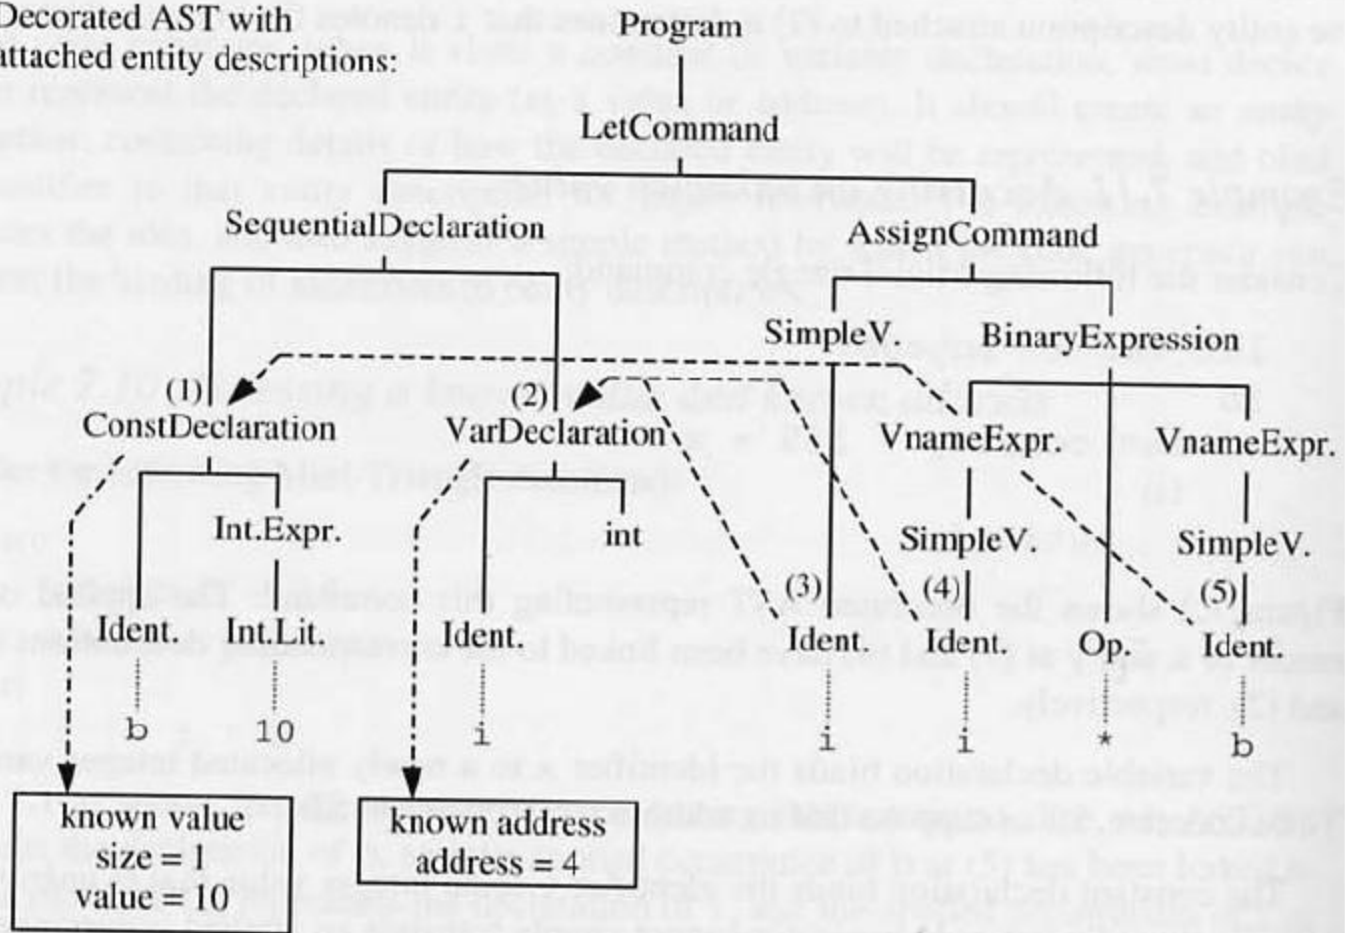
Decorated AST with attached entity descriptions:

Program

LetCommand

SequentialDeclaration

AssignCommand

SimpleV.

BinaryExpression

(1)

ConstDeclaration

(2)

VarDeclaration

VnameExpr.

VnameExpr.

Int.Expr.

int

SimpleV.

SimpleV.

(3)

(4)

(5)

Ident.

Int.Lit.

Ident.

Ident.

Ident.

Op.

Ident.

b

10

i

i

i

*

b

known value
size = 1
value = 10

known address
address = 4